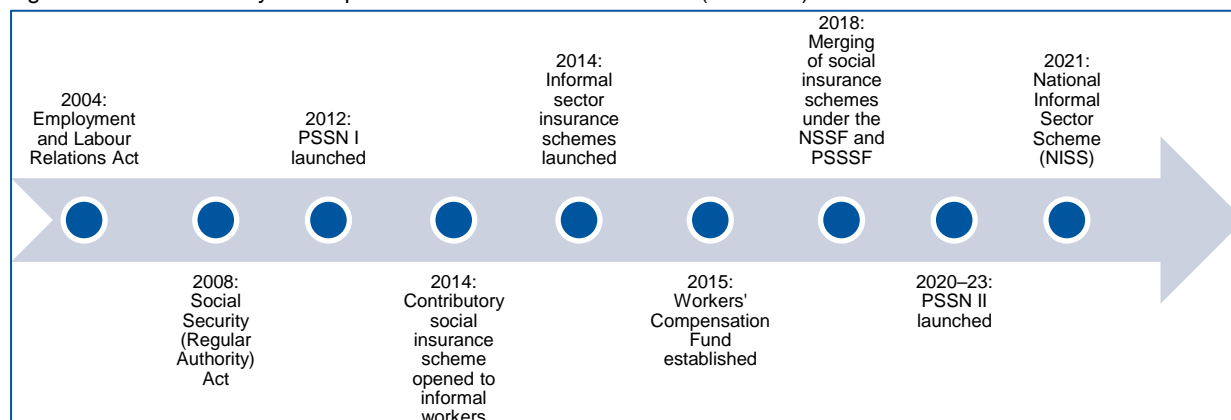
2004: Employment and Labour Relations Act

2008: Social Security (Regular Authority) Act

2012: PSSN I launched

2014: Contributory social insurance scheme opened to informal workers

2014: Informal sector insurance schemes launched

2015: Workers' Compensation Fund established

2018: Merging of social insurance schemes under the NSSF and PSSSF

2020–23: PSSN II launched

2021: National Informal Sector Scheme (NISS)